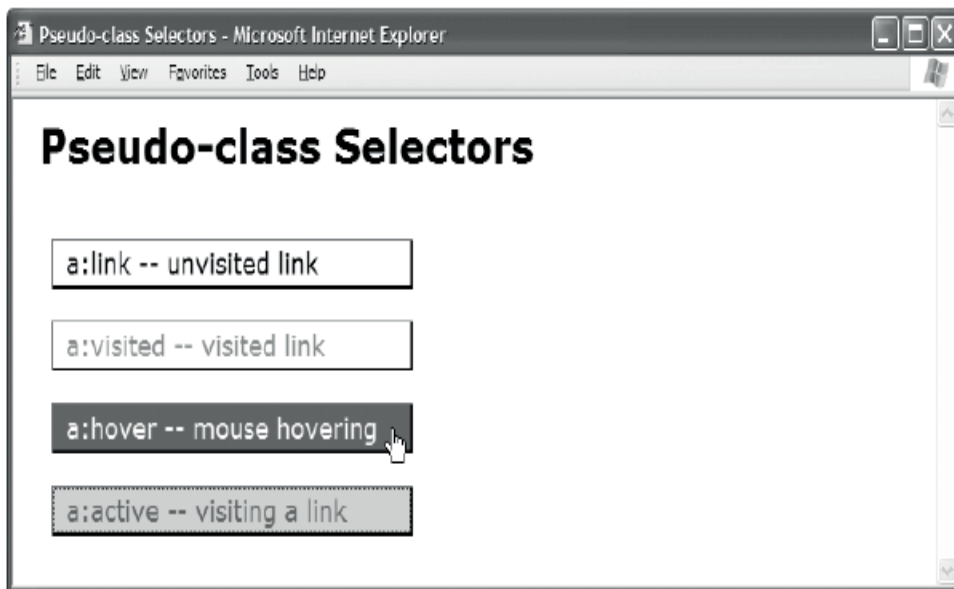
Pseudo-class Selectors - Microsoft Internet Explorer

File Edit View Favorites Tools Help

Pseudo-class Selectors

a:link -- unvisited link

a:visited -- visited link

a:hover -- mouse hovering

a:active -- visiting a link